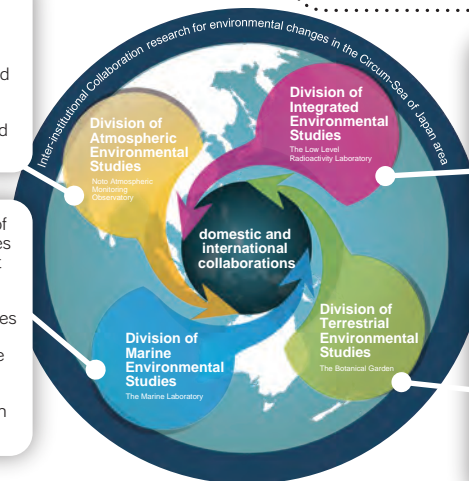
Inter-institutional Collaboration research for environmental changes in the Circum-Sea of Japan area

Division of Atmospheric Environmental Studies
Noto Atmospheric Monitoring Observatory

Division of Integrated Environmental Studies
The Low Level Radioactivity Laboratory

domestic and international collaborations

Division of Terrestrial Environmental Studies
The Botanical Garden

Division of Marine Environmental Studies
The Marine Laboratory

d

d

of
es
t

es

e

n